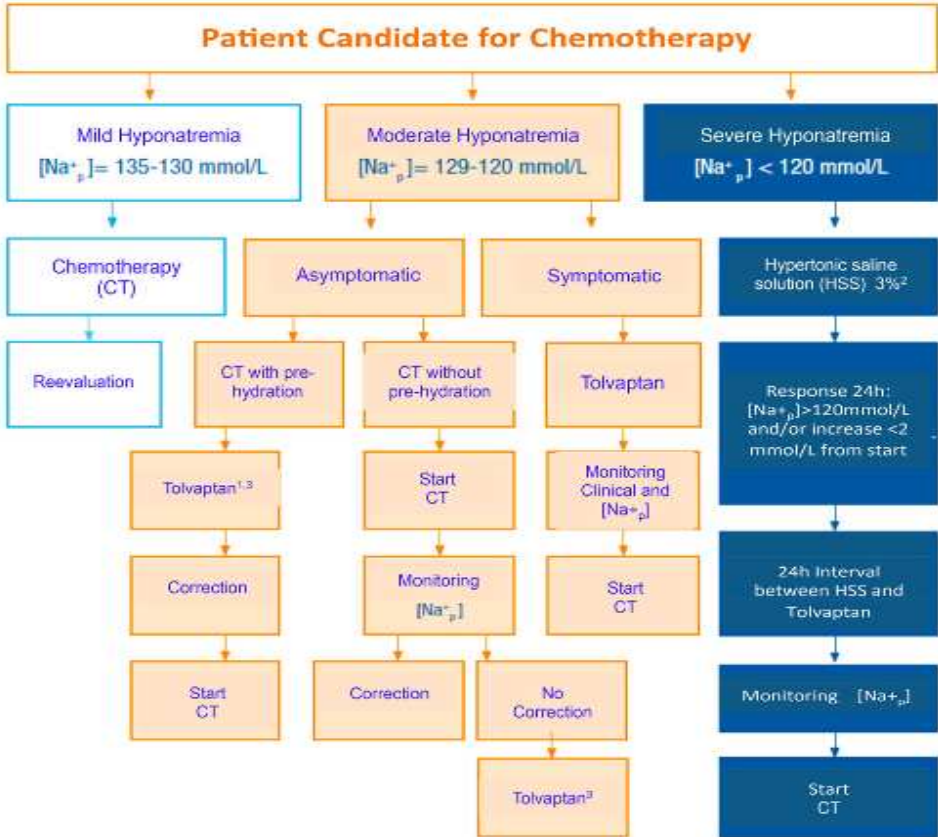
Patient Candidate for Chemotherapy

Mild Hyponatremia
$[Na^+_p]$= 135-130 mmol/L

Moderate Hyponatremia
$[Na^+_p]$= 129-120 mmol/L

Severe Hyponatremia
$[Na^+_p]$ < 120 mmol/L

Chemotherapy (CT)

Reevaluation

Asymptomatic

Symptomatic

CT with pre-hydration

CT without pre-hydration

Tolvaptan

Tolvaptan$^{1,3}$

Correction

Start CT

Start CT

Monitoring $[Na^+_p]$

Correction

No Correction

Tolvaptan$^3$

Monitoring Clinical and $[Na+_p]$

Start CT

Hypertonic saline solution (HSS) 3%$^2$

Response 24h: $[Na+_p]$>120mmol/L and/or increase <2 mmol/L from start

24h Interval between HSS and Tolvaptan

Monitoring $[Na+_p]$

Start CT